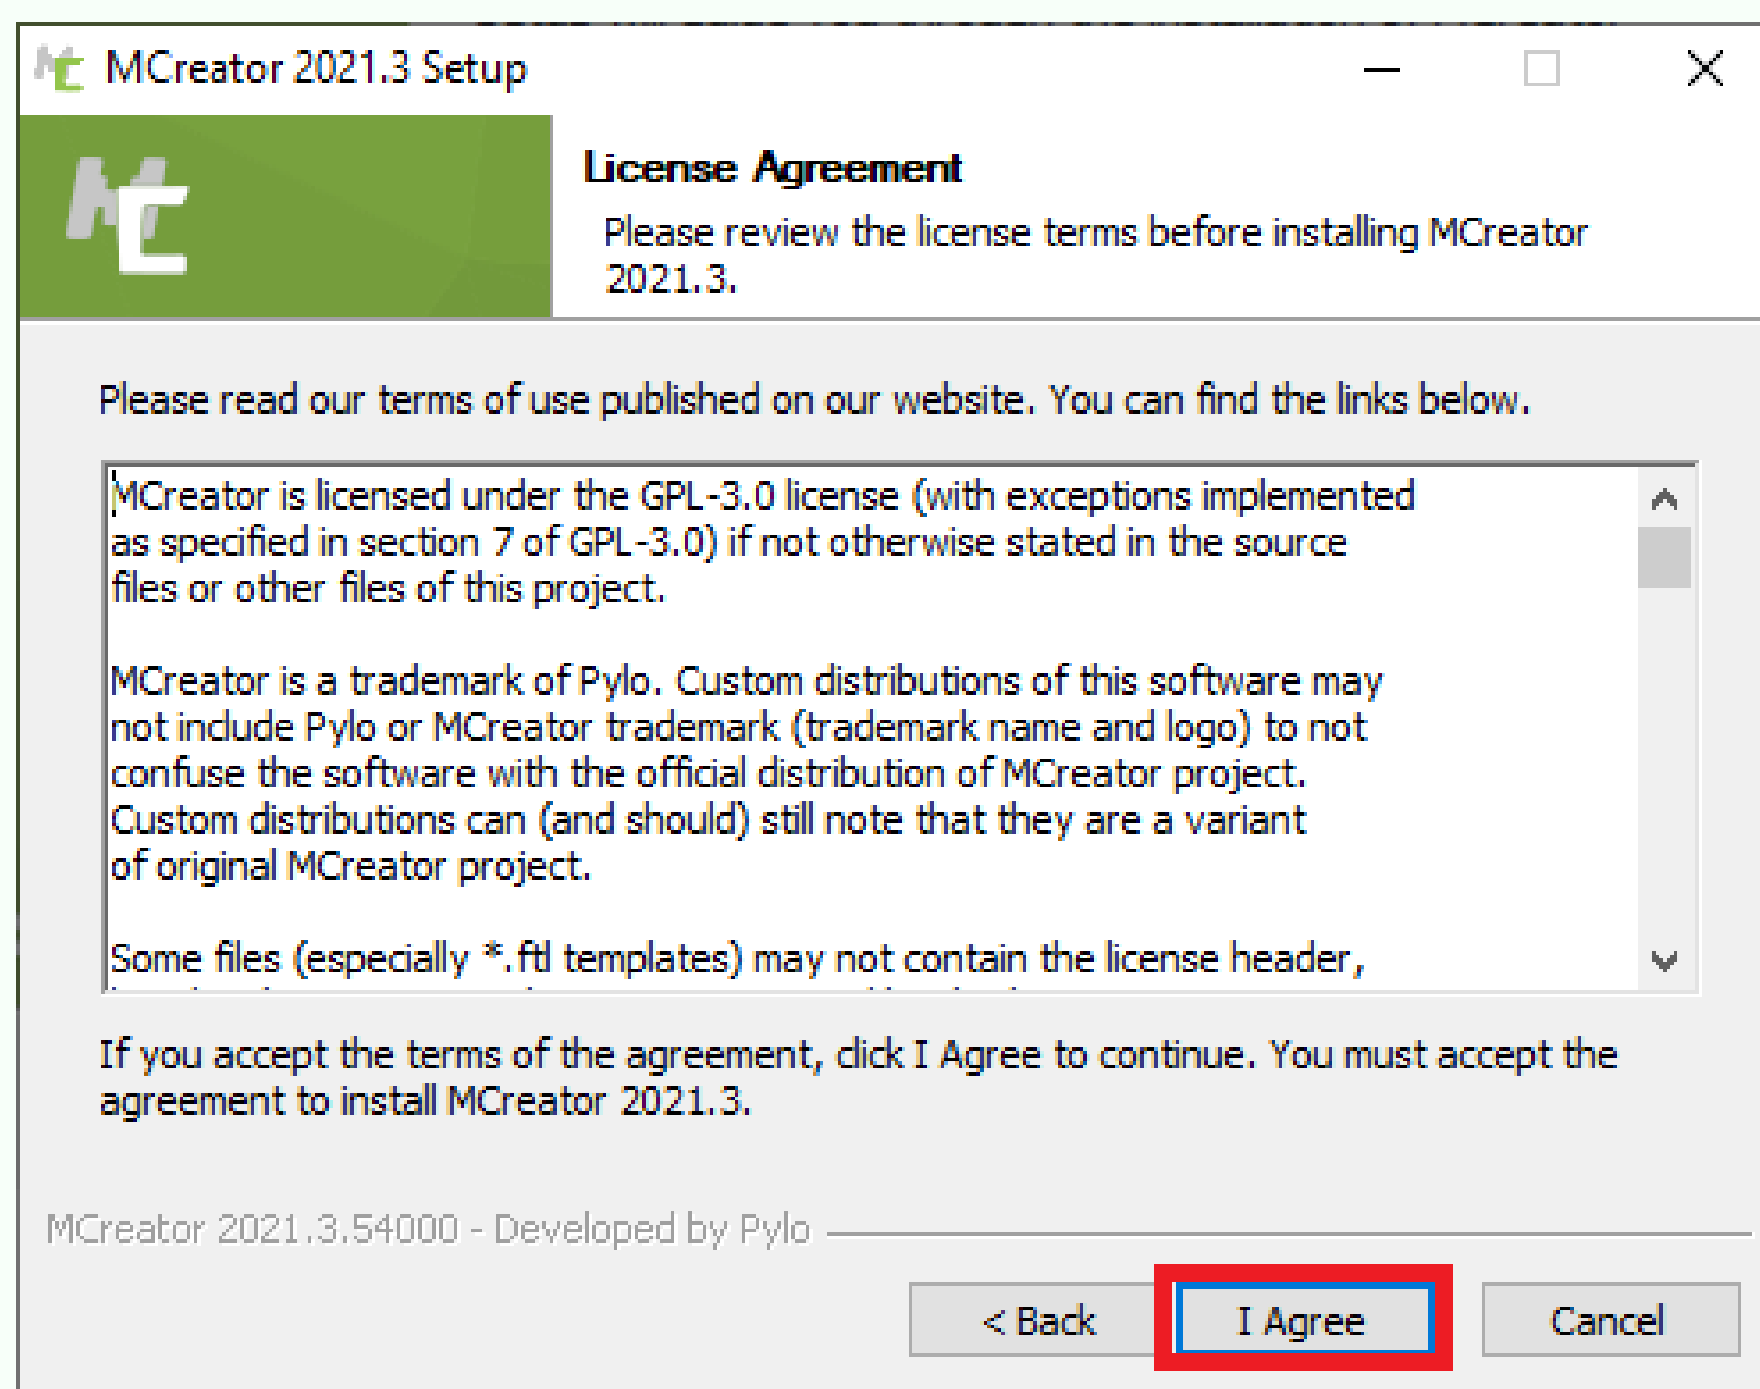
MCreator 2021.3 Setup

License Agreement

Please review the license terms before installing MCreator 2021.3.

Please read our terms of use published on our website. You can find the links below.

MCreator is licensed under the GPL-3.0 license (with exceptions implemented as specified in section 7 of GPL-3.0) if not otherwise stated in the source files or other files of this project.

MCreator is a trademark of Pylo. Custom distributions of this software may not include Pylo or MCreator trademark (trademark name and logo) to not confuse the software with the official distribution of MCreator project. Custom distributions can (and should) still note that they are a variant of original MCreator project.

Some files (especially *.ftl templates) may not contain the license header, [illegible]

If you accept the terms of the agreement, click I Agree to continue. You must accept the agreement to install MCreator 2021.3.

MCreator 2021.3.54000 - Developed by Pylo

< Back

I Agree

Cancel